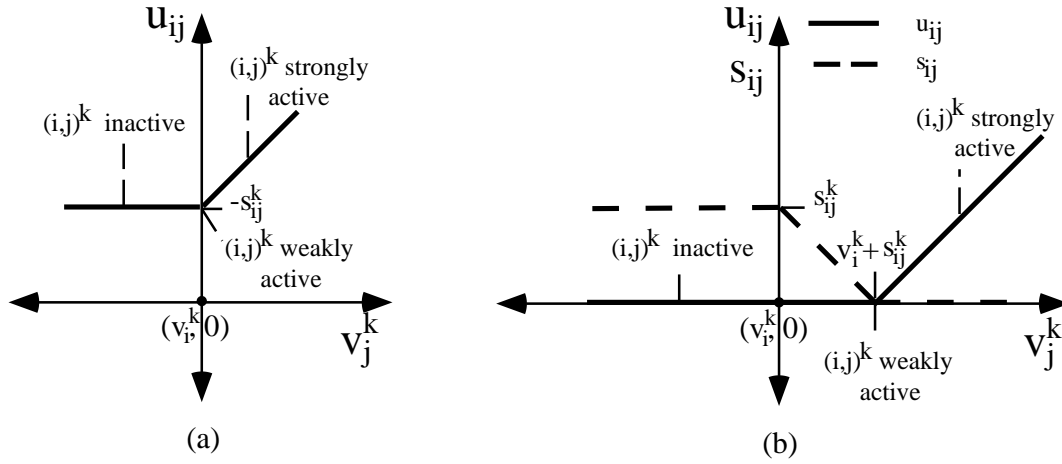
$u_{ij}$

$(i,j)^k$ strongly active

$(i,j)^k$ inactive

$-s_{ij}^k$

$(i,j)^k$ weakly active

$(v_i^k, 0)$

$v_j^k$

(a)

$u_{ij}$

$s_{ij}$

$u_{ij}$

$s_{ij}$

$(i,j)^k$ strongly active

$s_{ij}^k$

$(i,j)^k$ inactive

$v_i^k + s_{ij}^k$

$(v_i^k, 0)$

$(i,j)^k$ weakly active

$v_j^k$

(b)